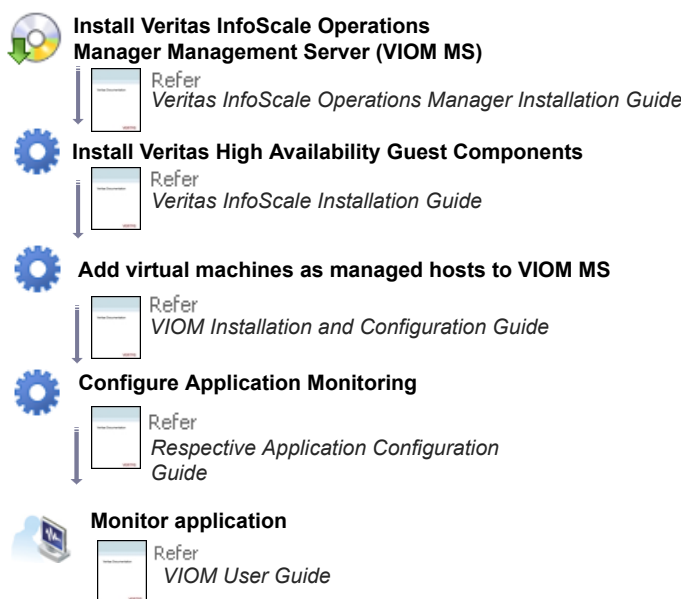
Install Veritas InfoScale Operations Manager Management Server (VIOM MS)

Refer
Veritas InfoScale Operations Manager Installation Guide

Install Veritas High Availability Guest Components

Refer
Veritas InfoScale Installation Guide

Add virtual machines as managed hosts to VIOM MS

Refer
VIOM Installation and Configuration Guide

Configure Application Monitoring

Refer
Respective Application Configuration Guide

Monitor application

Refer
VIOM User Guide